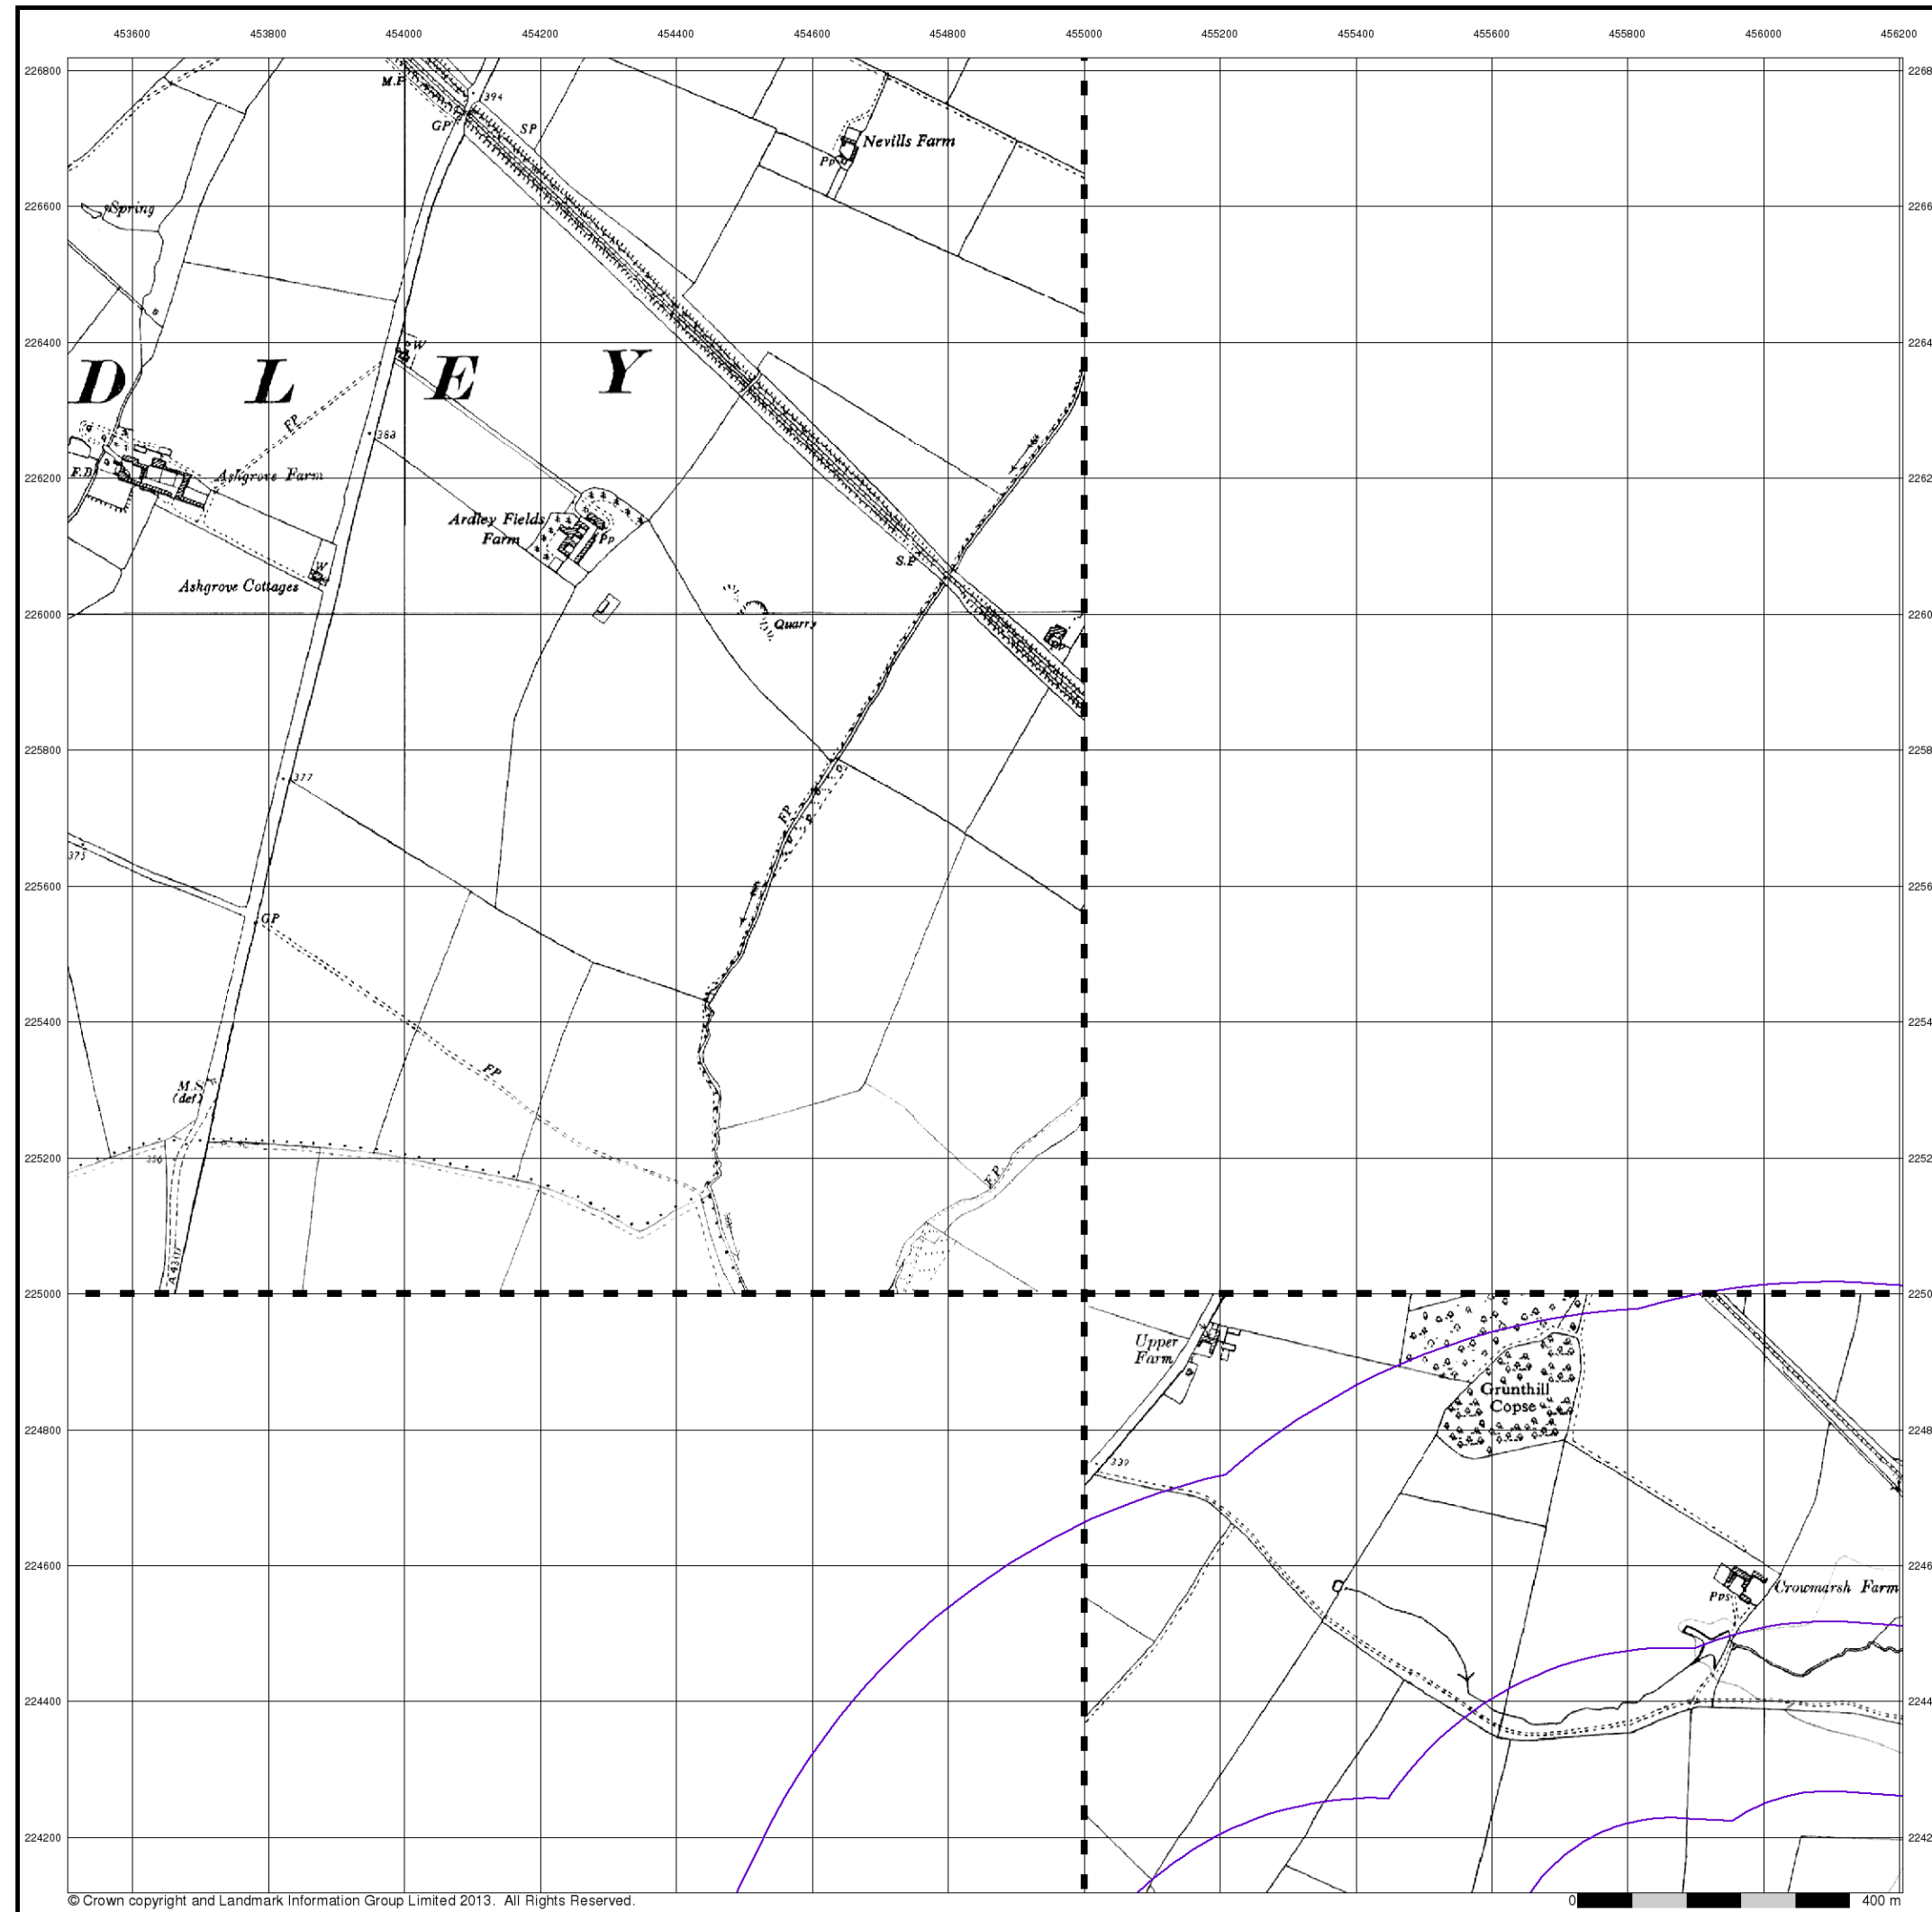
453600 453800 454000 454200 454400 454600 454800 455000 455200 455400 455600 455800 456000 456200

226800 226600 226400 226200 226000 225800 225600 225400 225200 225000 224800 224600 224400 224200

2268 2266 2264 2262 2260 2258 2256 2254 2252 2250 2248 2246 2244 2242

M.P.
394
GP
SP
Nevills Farm
Pp
Spring
D L E Y
W
FP
368
F.D.
Ashgrove Farm
Ardley Fields Farm
Pp
Ashgrove Cottages
W
S.P.
Quarry
Pp
FP
377
375
GP
FP
M.S. (def)
356
A 4311
FP
Upper Farm
Grunthill Copse
339
Crowmarsh Farm
Pps

© Crown copyright and Landmark Information Group Limited 2013. All Rights Reserved.
0 400 m